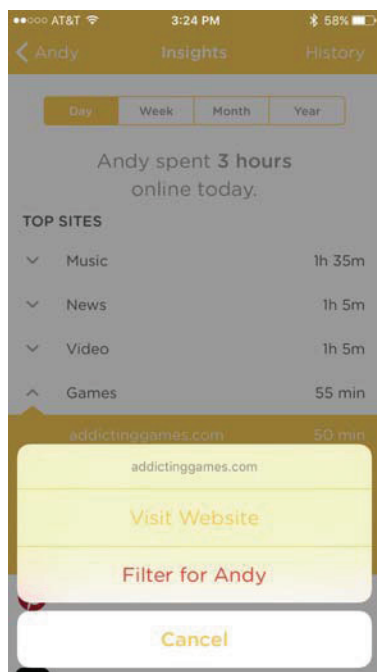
●●○○○ AT&T 3:24 PM 58%

Andy Insights History

Day Week Month Year

Andy spent 3 hours online today.

TOP SITES

Music 1h 35m

News 1h 5m

Video 1h 5m

Games 55 min

addictinggames.com 50 min

addictinggames.com

Visit Website

Filter for Andy

Cancel